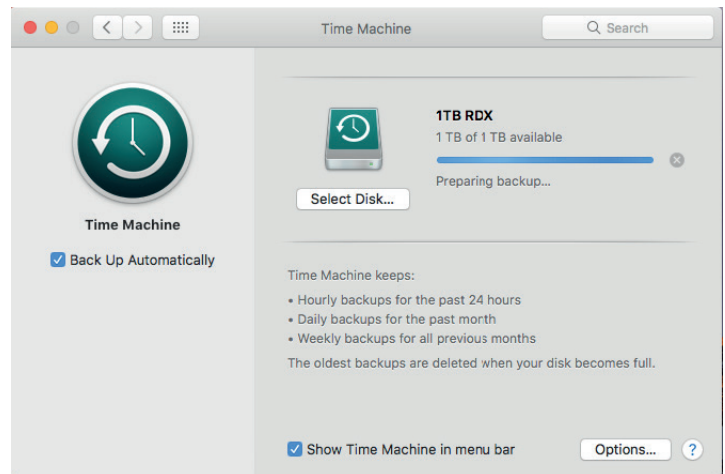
Time Machine

Search

Time Machine

Back Up Automatically

1TB RDX

1 TB of 1 TB available

Preparing backup...

Select Disk...

Time Machine keeps:

• Hourly backups for the past 24 hours
• Daily backups for the past month
• Weekly backups for all previous months

The oldest backups are deleted when your disk becomes full.

Show Time Machine in menu bar

Options...

?